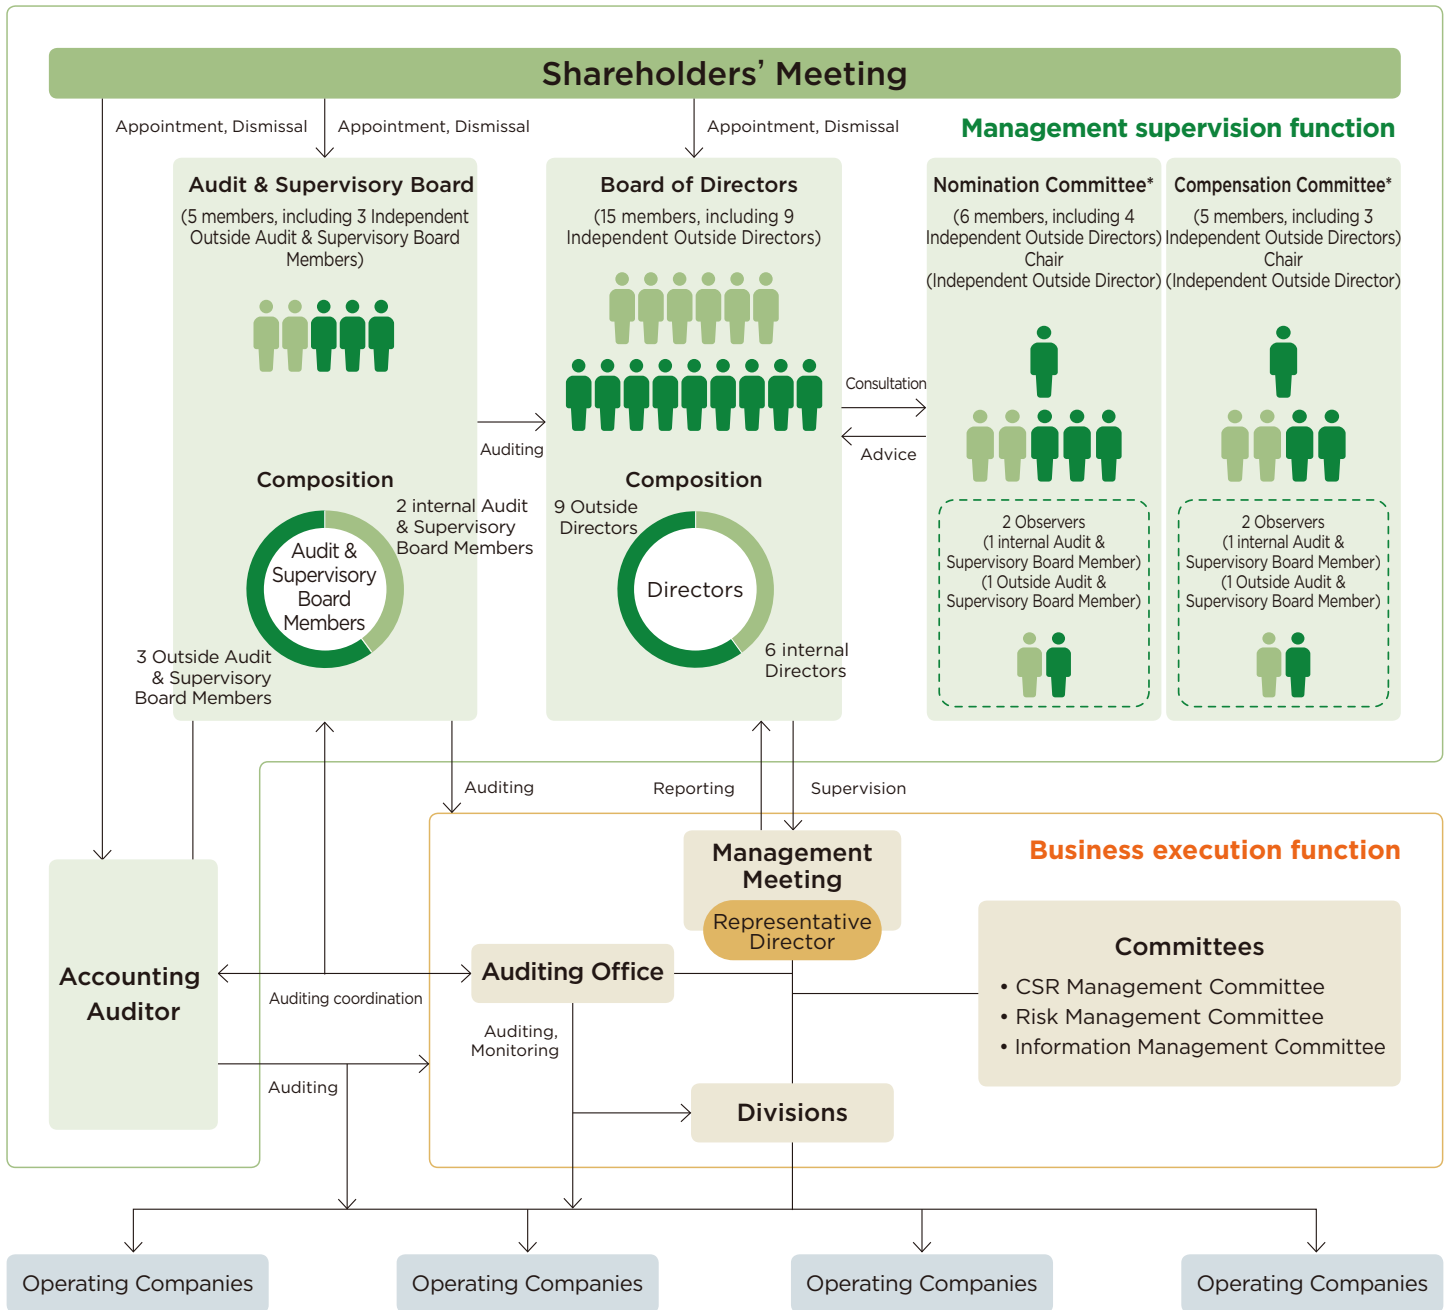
Shareholders' Meeting

Appointment, Dismissal

Appointment, Dismissal

Appointment, Dismissal

Management supervision function

Audit & Supervisory Board
(5 members, including 3 Independent Outside Audit & Supervisory Board Members)

Composition

2 internal Audit & Supervisory Board Members

Audit & Supervisory Board Members

3 Outside Audit & Supervisory Board Members

Auditing

Board of Directors
(15 members, including 9 Independent Outside Directors)

Composition

9 Outside Directors

Directors

6 internal Directors

Consultation

Advice

Nomination Committee*
(6 members, including 4 Independent Outside Directors)
Chair
(Independent Outside Director)

2 Observers
(1 internal Audit & Supervisory Board Member)
(1 Outside Audit & Supervisory Board Member)

Compensation Committee*
(5 members, including 3 Independent Outside Directors)
Chair
(Independent Outside Director)

2 Observers
(1 internal Audit & Supervisory Board Member)
(1 Outside Audit & Supervisory Board Member)

Auditing

Reporting

Supervision

Business execution function

Management Meeting

Representative Director

Accounting Auditor

Auditing coordination

Auditing Office

Committees
• CSR Management Committee
• Risk Management Committee
• Information Management Committee

Auditing, Monitoring

Auditing

Divisions

Operating Companies

Operating Companies

Operating Companies

Operating Companies